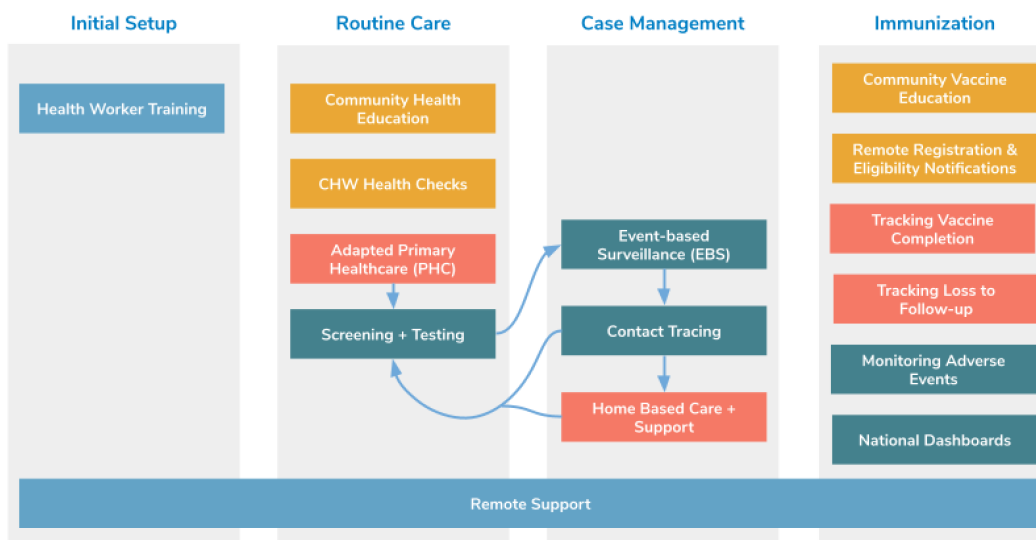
Initial Setup

Health Worker Training

Routine Care

Community Health Education

CHW Health Checks

Adapted Primary Healthcare (PHC)

Screening + Testing

Case Management

Event-based Surveillance (EBS)

Contact Tracing

Home Based Care + Support

Immunization

Community Vaccine Education

Remote Registration & Eligibility Notifications

Tracking Vaccine Completion

Tracking Loss to Follow-up

Monitoring Adverse Events

National Dashboards

Remote Support